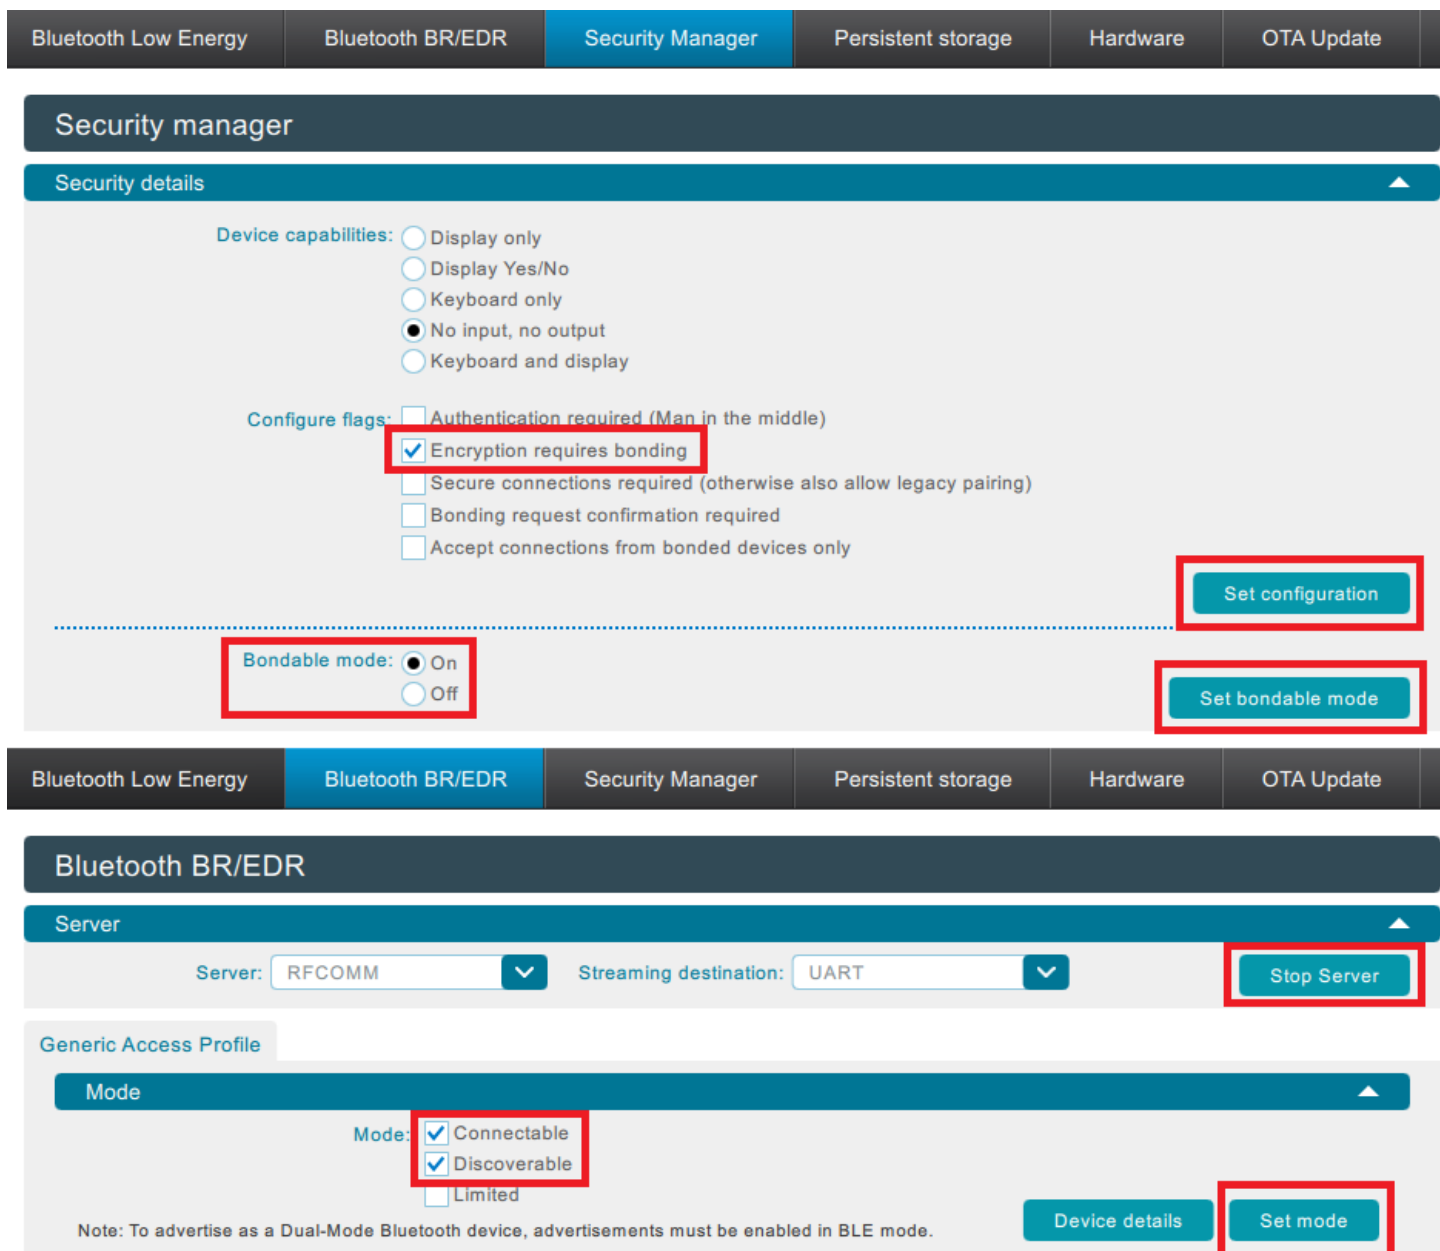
Bluetooth Low Energy | Bluetooth BR/EDR | Security Manager | Persistent storage | Hardware | OTA Update

Security manager

Security details

Device capabilities: Display only
Display Yes/No
Keyboard only
No input, no output
Keyboard and display

Configure flags: Authentication required (Man in the middle)
Encryption requires bonding
Secure connections required (otherwise also allow legacy pairing)
Bonding request confirmation required
Accept connections from bonded devices only

Set configuration

Bondable mode: On
Off

Set bondable mode

Bluetooth Low Energy | Bluetooth BR/EDR | Security Manager | Persistent storage | Hardware | OTA Update

Bluetooth BR/EDR

Server

Server: RFCOMM Streaming destination: UART Stop Server

Generic Access Profile

Mode

Mode: Connectable
Discoverable
Limited

Note: To advertise as a Dual-Mode Bluetooth device, advertisements must be enabled in BLE mode.

Device details Set mode